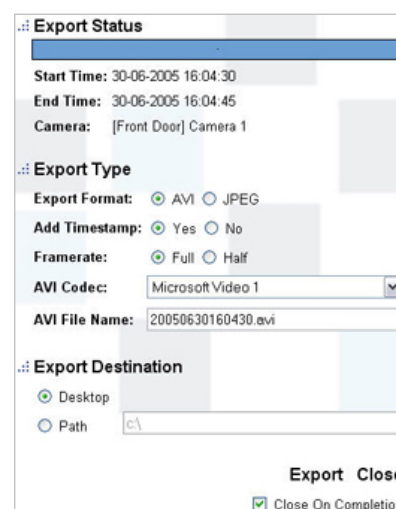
.:: Export Status

Start Time: 30-06-2005 16:04:30

End Time: 30-06-2005 16:04:45

Camera: [Front Door] Camera 1

.:: Export Type

Export Format: AVI JPEG

Add Timestamp: Yes No

Framerate: Full Half

AVI Codec: Microsoft Video 1

AVI File Name: 20050630160430.avi

.:: Export Destination

Desktop

Path c:\

Export Clos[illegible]

Close On Completio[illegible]